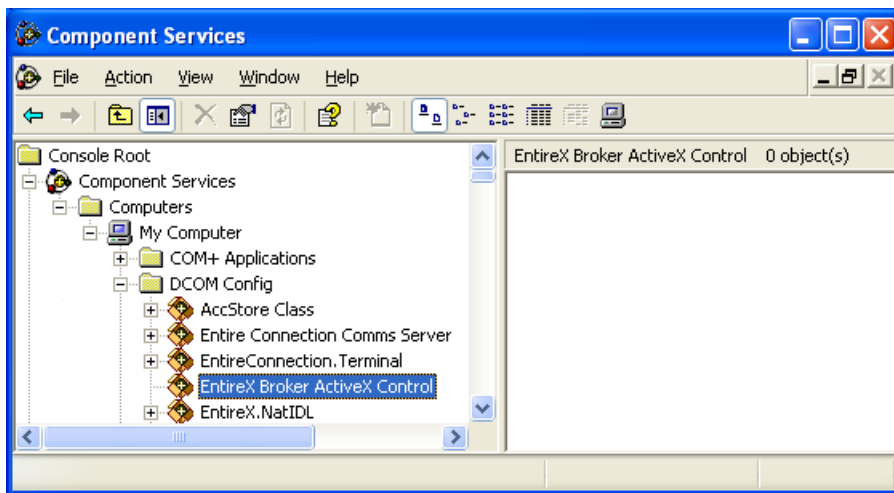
Component Services

File Action View Window Help

Console Root
Component Services
Computers
My Computer
COM+ Applications
DCOM Config
AccStore Class
Entire Connection Comms Server
EntireConnection.Terminal
EntireX Broker ActiveX Control
EntireX.NatIDL

EntireX Broker ActiveX Control 0 object(s)